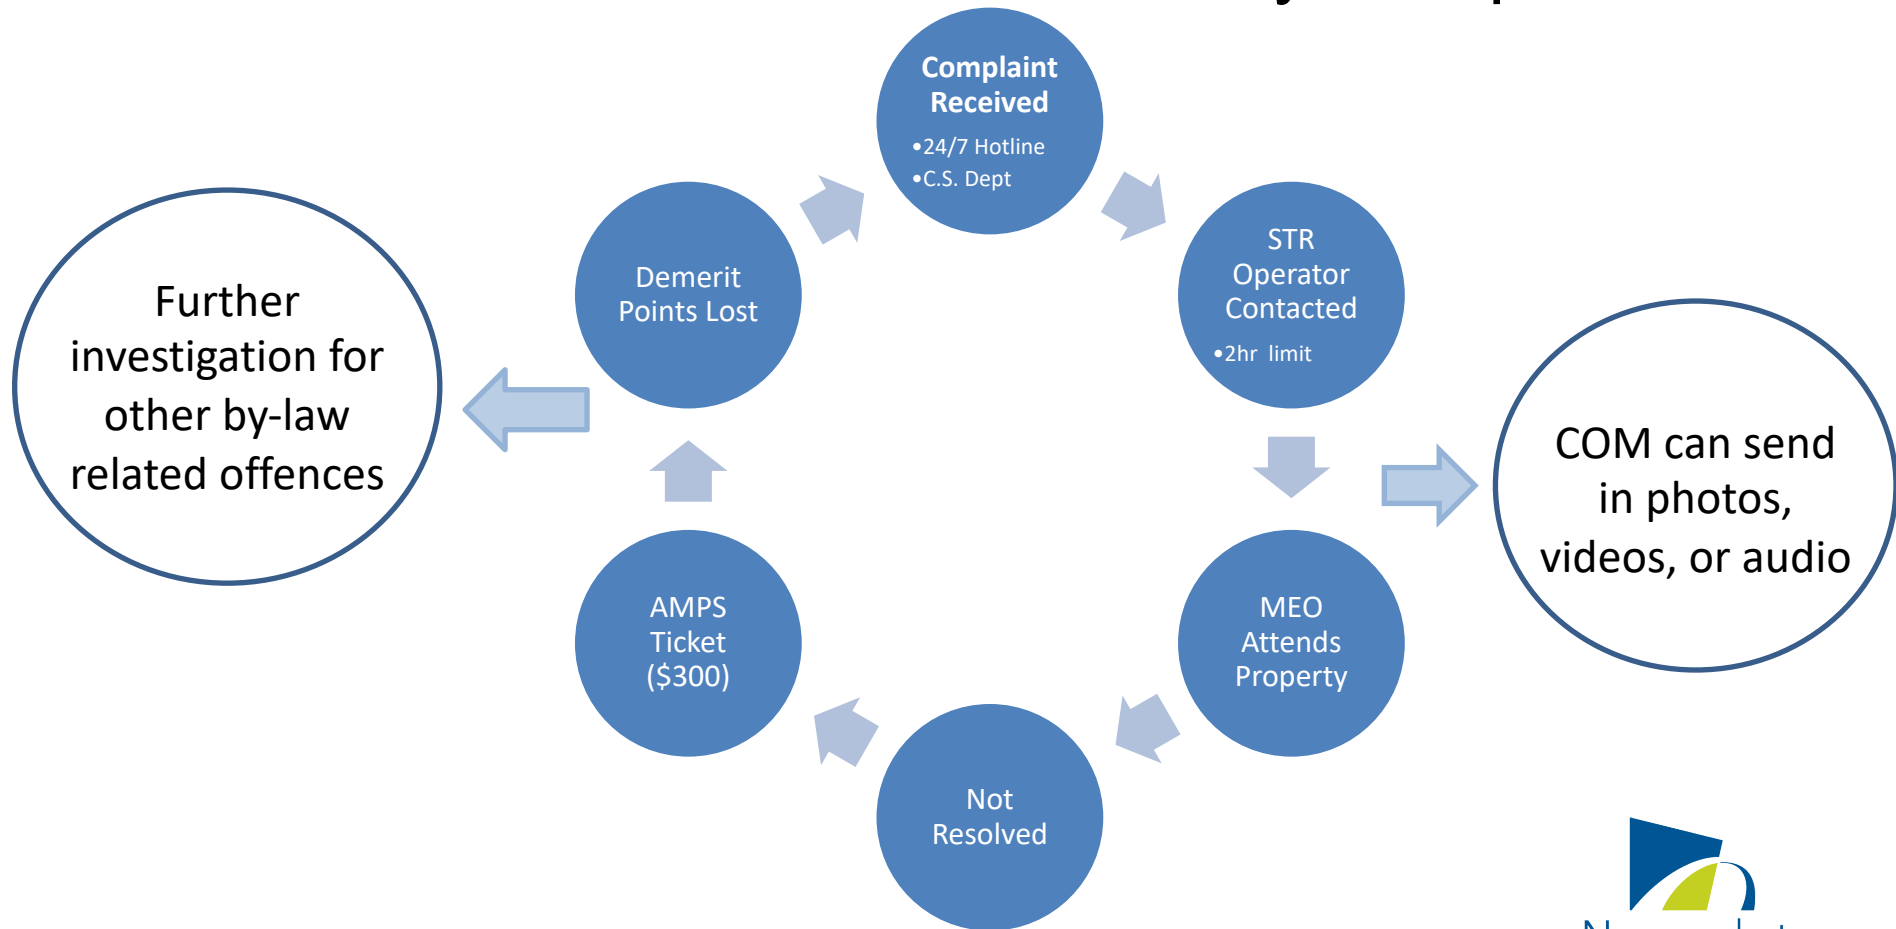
Complaint Received

•24/7 Hotline
•C.S. Dept

STR Operator Contacted

•2hr limit

MEO Attends Property

Not Resolved

AMPS Ticket ($300)

Demerit Points Lost

Further investigation for other by-law related offences

COM can send in photos, videos, or audio